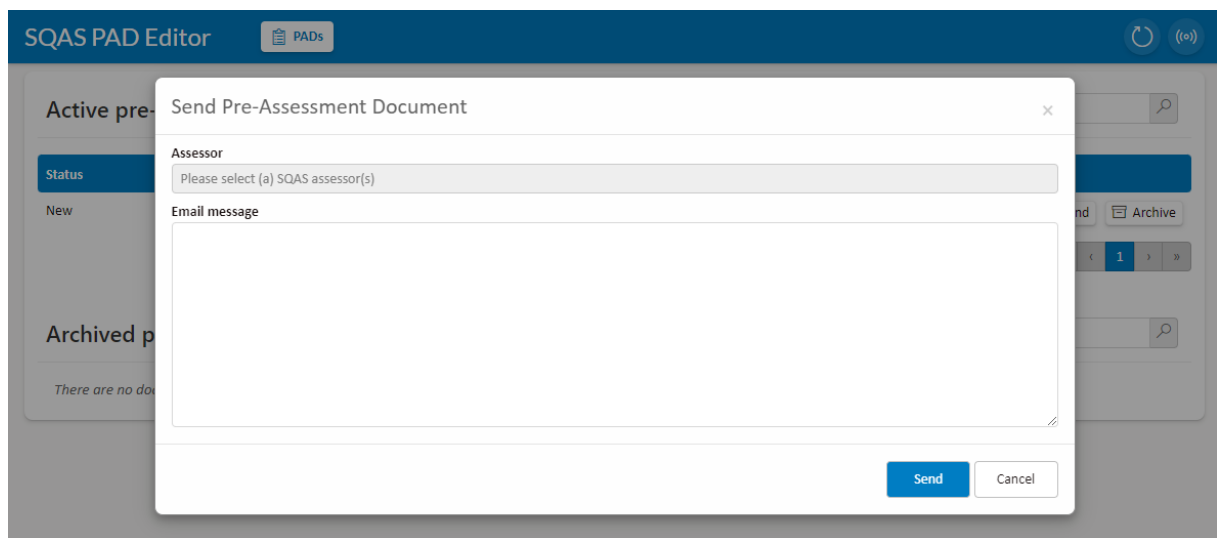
SQAS PAD Editor PADs

Active pre-

Status

New

nd Archive

‹ 1 › »

Archived p

There are no do

Send Pre-Assessment Document ×

Assessor

Please select (a) SQAS assessor(s)

Email message

Send Cancel